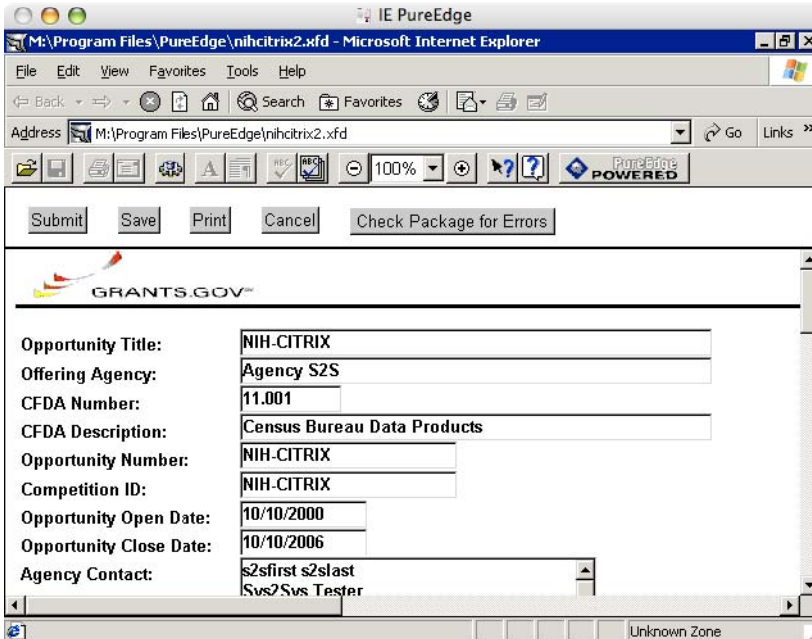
IE PureEdge

M:\Program Files\PureEdge\nihcitrix2.xfd - Microsoft Internet Explorer

File Edit View Favorites Tools Help

Back Search Favorites

Address M:\Program Files\PureEdge\nihcitrix2.xfd Go Links »

100%

PureEdge POWERED

Submit Save Print Cancel Check Package for Errors

GRANTS.GOV

| | |
|---|---|
| Opportunity Title: | NIH-CITRIX |
| Offering Agency: | Agency S2S |
| CFDA Number: | 11.001 |
| CFDA Description: | Census Bureau Data Products |
| Opportunity Number: | NIH-CITRIX |
| Competition ID: | NIH-CITRIX |
| Opportunity Open Date: | 10/10/2000 |
| Opportunity Close Date: | 10/10/2006 |
| Agency Contact: | s2sfirst s2slast Sys2Sys Tester |

Unknown Zone